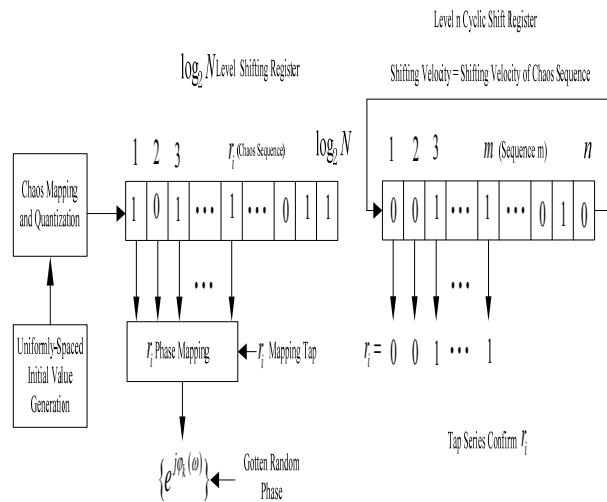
Level n Cyclic Shift Register

$\log_2 N$ Level Shifting Register

Shifting Velocity = Shifting Velocity of Chaos Sequence

1 2 3 $r_i$ (Chaos Sequence) $\log_2 N$

1 2 3 $m$ (Sequence m) $n$

Chaos Mapping and Quantization

| 1 | 0 | 1 | ⋯ | 1 | ⋯ | 0 | 1 | 1 |
|---|---|---|---|---|---|---|---|---|

| 0 | 0 | 1 | ⋯ | 1 | ⋯ | 0 | 1 | 0 |
|---|---|---|---|---|---|---|---|---|

⋯

⋯

$r_i$ Phase Mapping

$r_i$ Mapping Tap

$r_i = 0\ 0\ 1\ \cdots\ 1$

Uniformly-Spaced Initial Value Generation

Tap Series Confirm $r_i$

$\{e^{j\varphi_k(\omega)}\}$

Gotten Random Phase